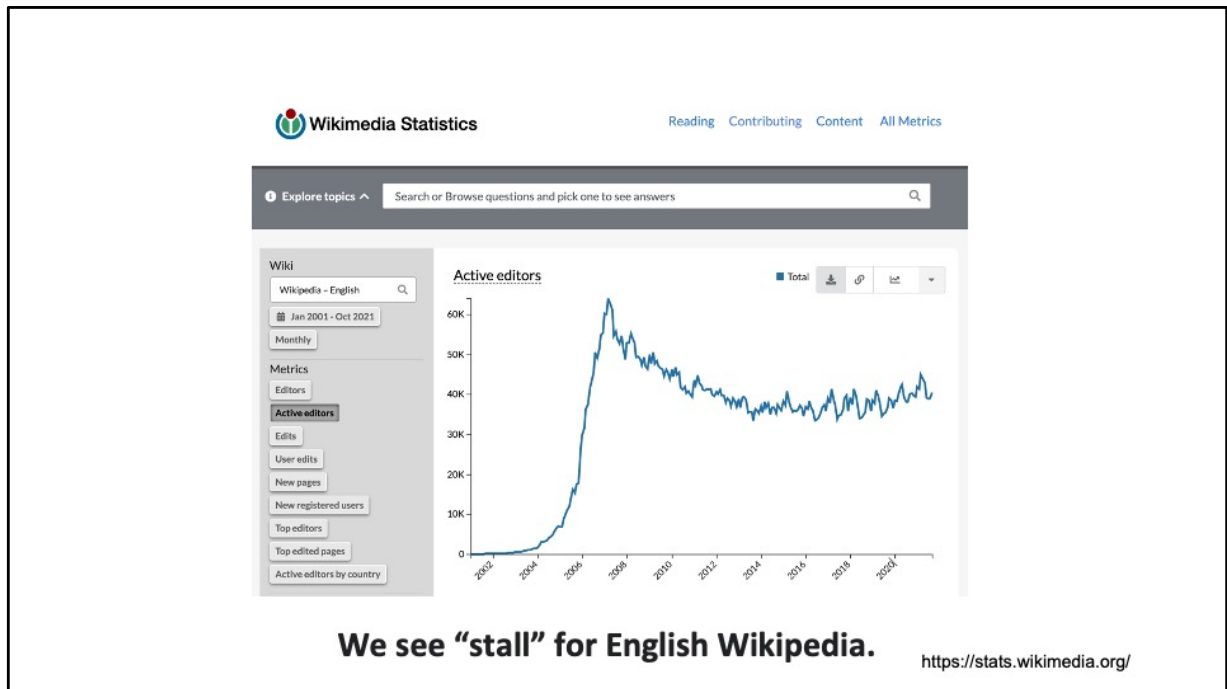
Wikimedia Statistics

Reading Contributing Content All Metrics

Explore topics

Search or Browse questions and pick one to see answers

Wiki

Wikipedia – English

Jan 2001 - Oct 2021

Monthly

Metrics

Editors

Active editors

Edits

User edits

New pages

New registered users

Top editors

Top edited pages

Active editors by country

Active editors

Total

60K
50K
40K
30K
20K
10K
0

2002 2004 2006 2008 2010 2012 2014 2016 2018 2020

We see “stall” for English Wikipedia.

https://stats.wikimedia.org/